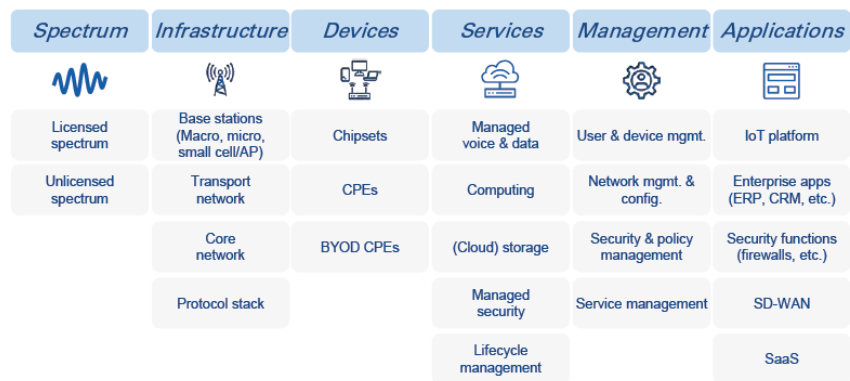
| Spectrum | Infrastructure | Devices | Services | Management | Applications |
|---|---|---|---|---|---|
| Licensed spectrum | Base stations (Macro, micro, small cell/AP) | Chipsets | Managed voice & data | User & device mgmt. | IoT platform |
| Unlicensed spectrum | Transport network | CPEs | Computing | Network mgmt. & config. | Enterprise apps (ERP, CRM, etc.) |
| | Core network | BYOD CPEs | (Cloud) storage | Security & policy management | Security functions (firewalls, etc.) |
| | Protocol stack | | Managed security | Service management | SD-WAN |
| | | | Lifecycle management | | SaaS |